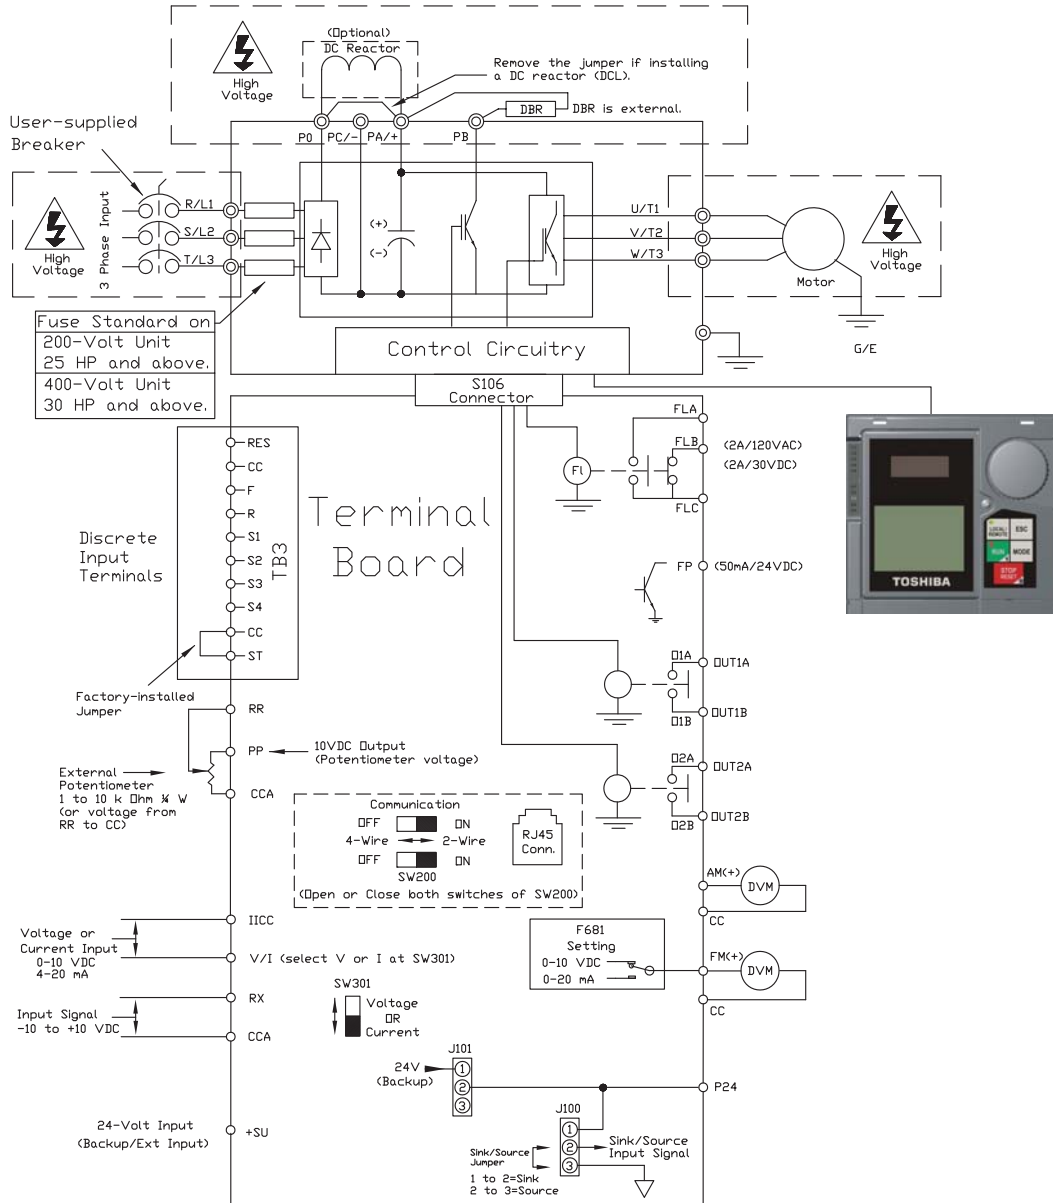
High Voltage

(Optional)
DC Reactor

Remove the jumper if installing a DC reactor (DCL).

DBR

DBR is external.

P0 PC/− PA/+ PB

User-supplied Breaker

High Voltage

3 Phase Input

R/L1
S/L2
T/L3

(+)
(−)

U/T1
V/T2
W/T3

Motor

High Voltage

| Fuse Standard on |
|---|
| 200-Volt Unit 25 HP and above. |
| 400-Volt Unit 30 HP and above. |

Control Circuitry

G/E

S106 Connector

FLA
FLB
FLC
Fl
(2A/120VAC)
(2A/30VDC)

RES
CC
F
R
S1
S2
S3
S4
CC
ST

TB3

Terminal Board

Discrete Input Terminals

LOCAL REMOTE
ESC
RUN
MODE
STOP RESET
TOSHIBA

FP (50mA/24VDC)

O1A
O1B
OUT1A
OUT1B

Factory-installed Jumper

RR

PP ← 10VDC Output (Potentiometer voltage)

External Potentiometer 1 to 10 k Ohm ¼ W (or voltage from RR to CC)

CCA

O2A
O2B
OUT2A
OUT2B

Communication
OFF ON
4-Wire ⟷ 2-Wire
OFF ON
SW200
(Open or Close both switches of SW200)

RJ45 Conn.

AM(+)
DVM
CC

IICC

Voltage or Current Input 0-10 VDC 4-20 mA

V/I (select V or I at SW301)

F681 Setting
0-10 VDC
0-20 mA

FM(+)
DVM
CC

RX

SW301
Voltage OR Current

Input Signal −10 to +10 VDC

CCA

J101
24V (Backup)
①
②
③

P24

24-Volt Input (Backup/Ext Input)

+SU

J100
①
②
③
Sink/Source Input Signal

Sink/Source Jumper
1 to 2=Sink
2 to 3=Source